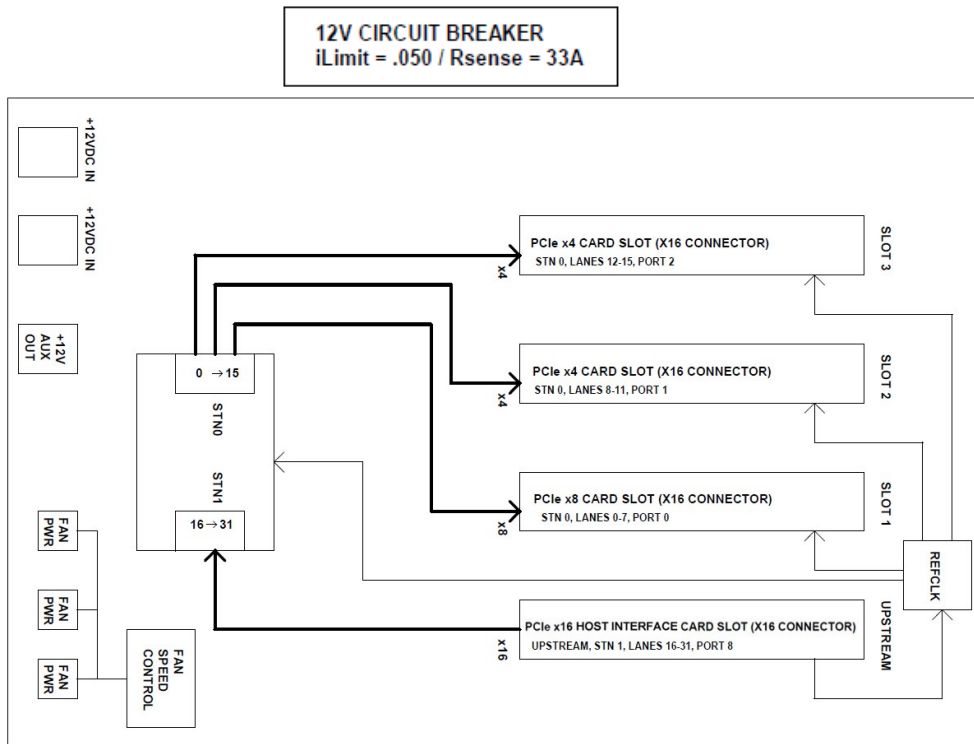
12V CIRCUIT BREAKER
iLimit = .050 / Rsense = 33A

+12VDC IN

+12VDC IN

+12V AUX OUT

$0 \rightarrow 15$

STN0

STN1

$16 \rightarrow 31$

FAN PWR

FAN PWR

FAN PWR

FAN SPEED CONTROL

x4

PCIe x4 CARD SLOT (X16 CONNECTOR)
STN 0, LANES 12-15, PORT 2

SLOT 3

x4

PCIe x4 CARD SLOT (X16 CONNECTOR)
STN 0, LANES 8-11, PORT 1

SLOT 2

x8

PCIe x8 CARD SLOT (X16 CONNECTOR)
STN 0, LANES 0-7, PORT 0

SLOT 1

REFCLK

x16

PCIe x16 HOST INTERFACE CARD SLOT (X16 CONNECTOR)
UPSTREAM, STN 1, LANES 16-31, PORT 8

UPSTREAM